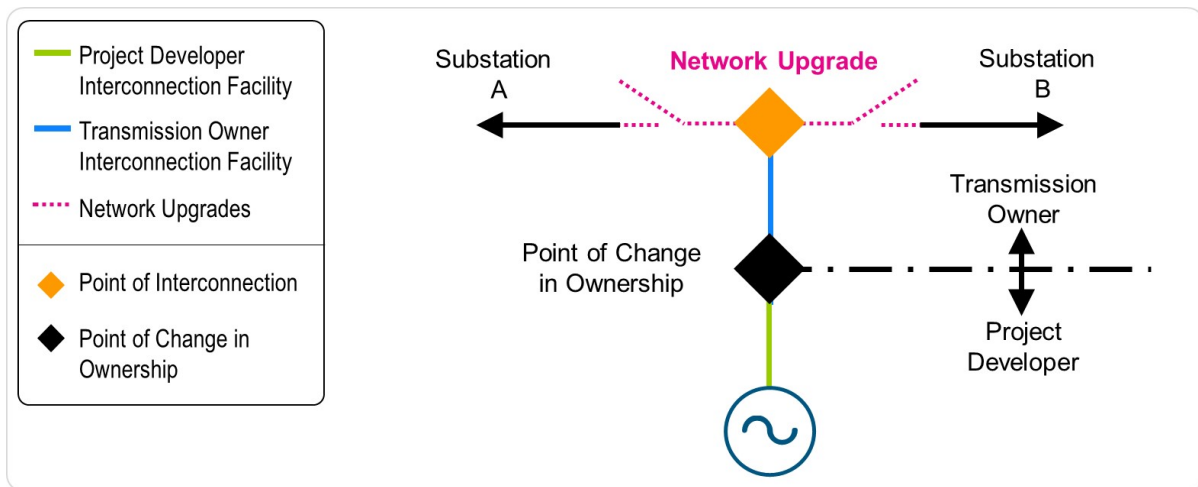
Project Developer Interconnection Facility

Transmission Owner Interconnection Facility

Network Upgrades

Point of Interconnection

Point of Change in Ownership

Substation A

Network Upgrade

Substation B

Transmission Owner

Point of Change in Ownership

Project Developer